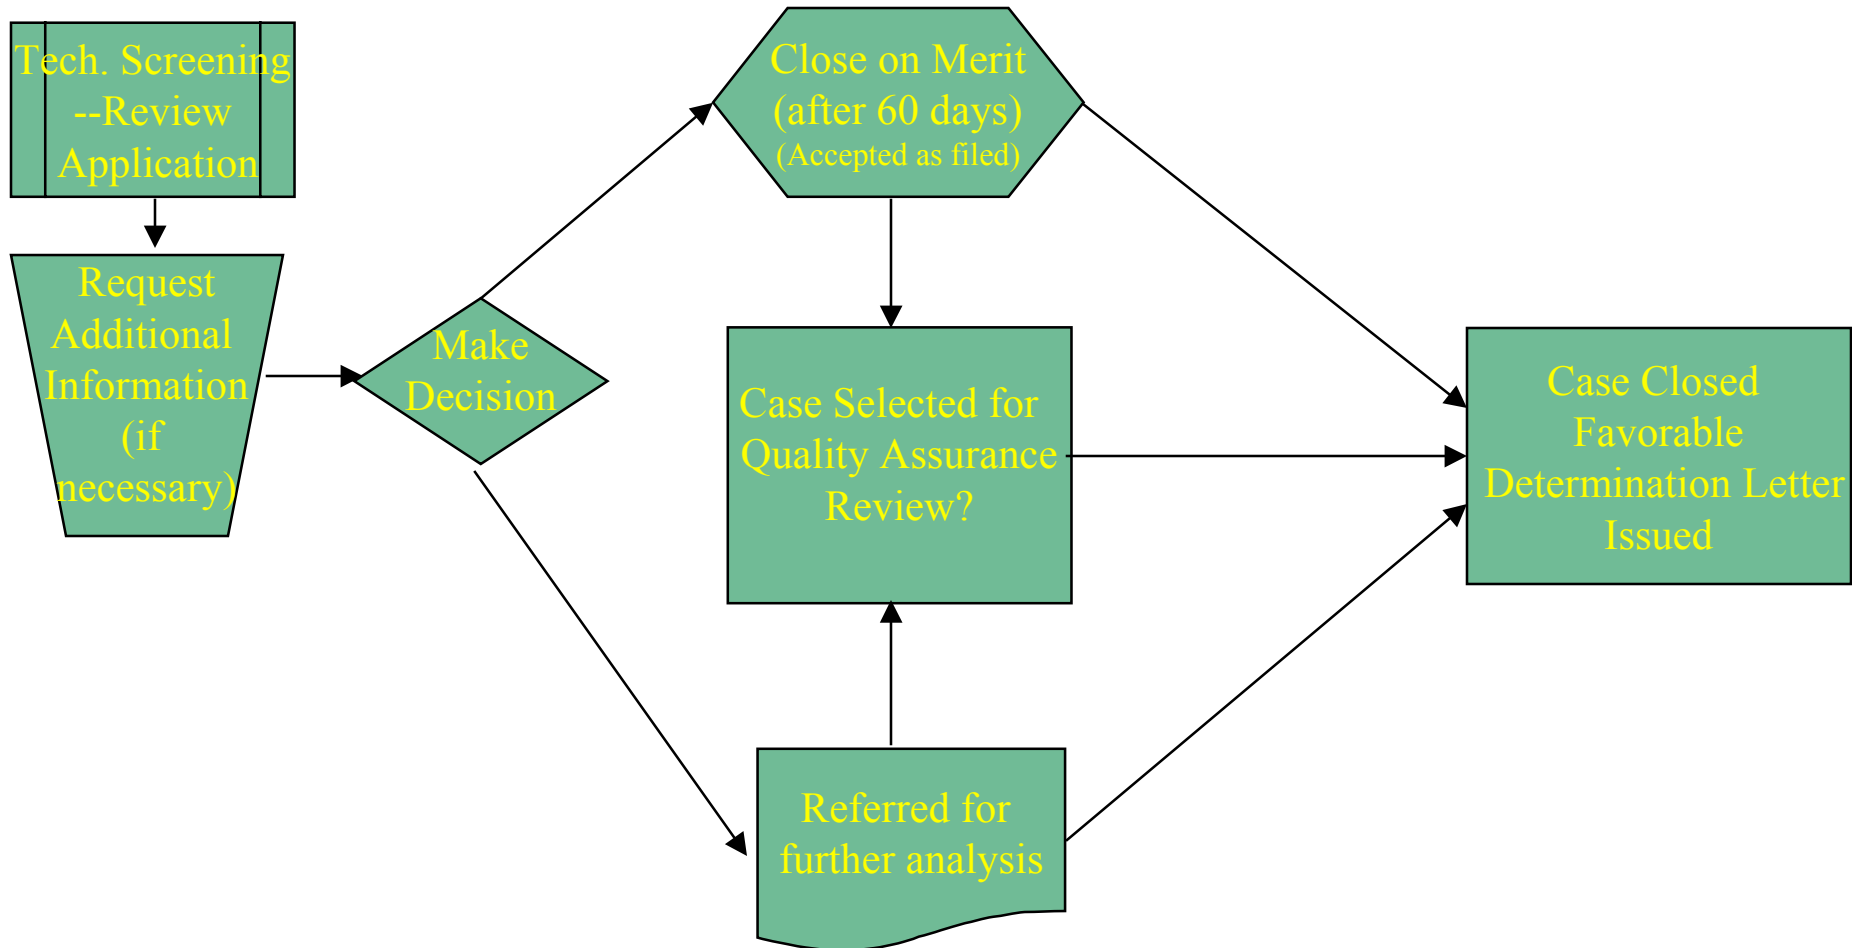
Tech. Screening --Review Application

Request Additional Information (if necessary)

Make Decision

Close on Merit (after 60 days) (Accepted as filed)

Case Selected for Quality Assurance Review?

Referred for further analysis

Case Closed Favorable Determination Letter Issued